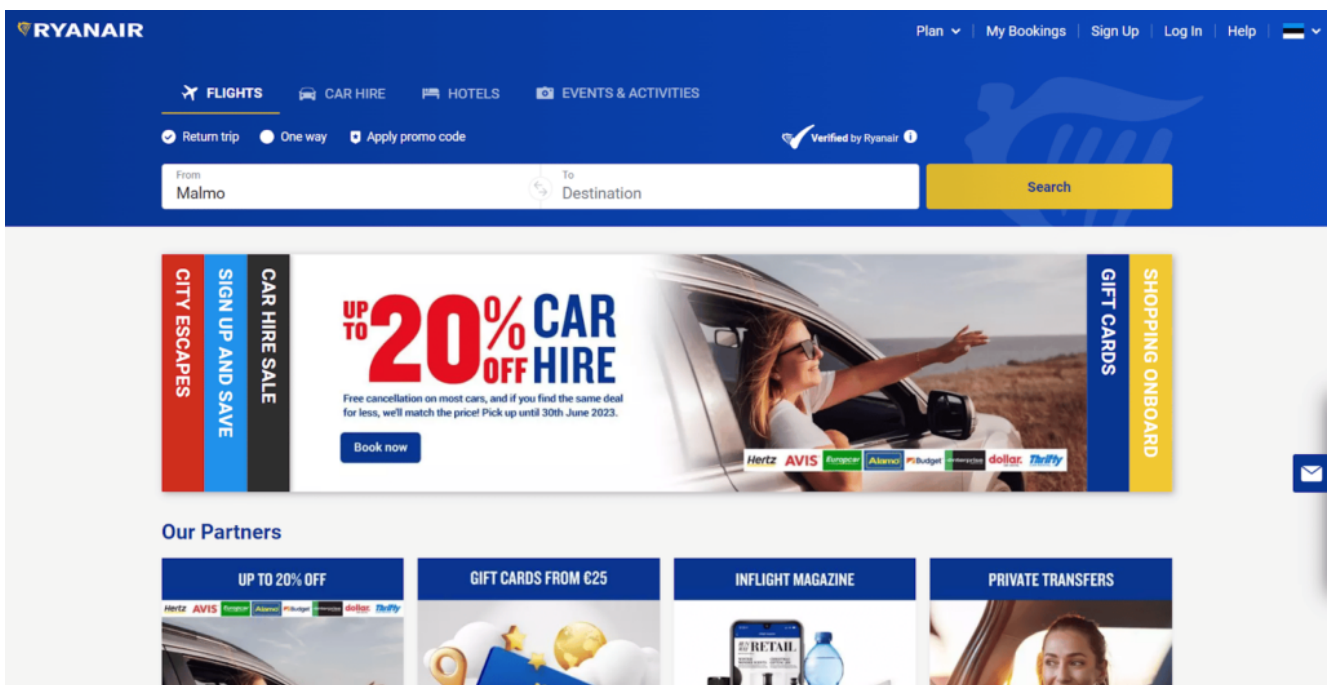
RYANAIR

Plan | My Bookings | Sign Up | Log In | Help

FLIGHTS CAR HIRE HOTELS EVENTS & ACTIVITIES

Return trip One way Apply promo code

Verified by Ryanair

From
Malmo

To
Destination

Search

CITY ESCAPES
SIGN UP AND SAVE
CAR HIRE SALE

UP TO 20% OFF CAR HIRE

Free cancellation on most cars, and if you find the same deal for less, we'll match the price! Pick up until 30th June 2023.

Book now

Hertz AVIS Europcar Alamo Budget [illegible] dollar. Thrifty

GIFT CARDS
SHOPPING ONBOARD

Our Partners

UP TO 20% OFF

Hertz AVIS Europcar Alamo Budget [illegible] dollar. Thrifty

GIFT CARDS FROM €25

INFLIGHT MAGAZINE

RETAIL

PRIVATE TRANSFERS